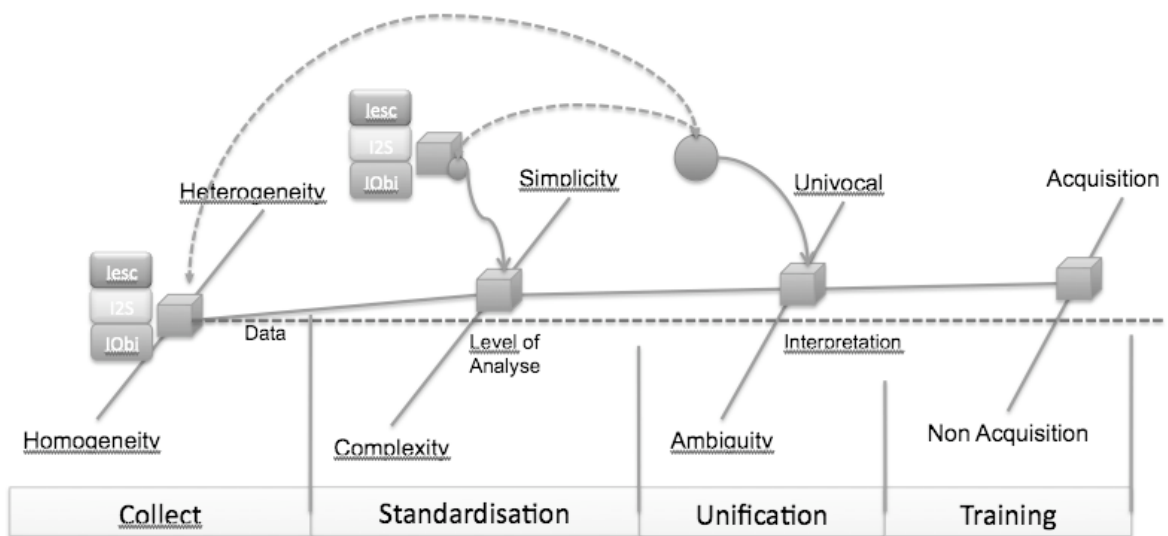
Iesc
I2S
IObi

Heterogeneity

Simplicity

Univocal

Acquisition

Iesc
I2S
IObi

Data

Level of Analyse

Interpretation

Homogeneity

Complexity

Ambiguity

Non Acquisition

| Collect | Standardisation | Unification | Training |
|---|---|---|---|